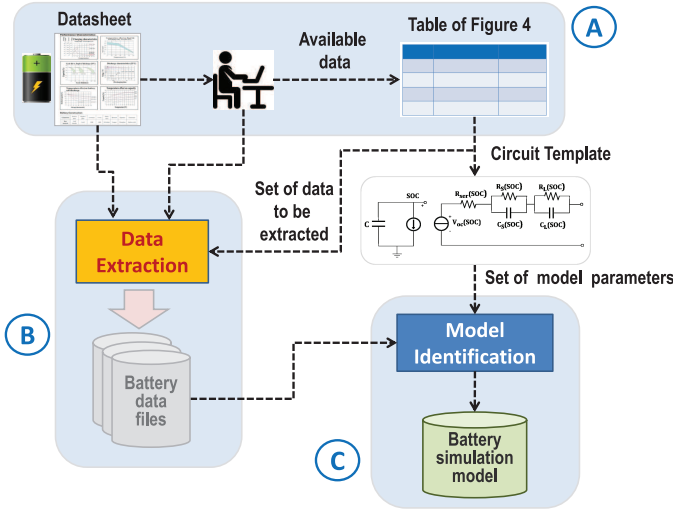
Datasheet

Available data

Table of Figure 4

A

Circuit Template

Set of data to be extracted

C

SOC

$R_{ser}(SOC)$

$R_S(SOC)$

$R_L(SOC)$

$V_{oc}(SOC)$

$C_S(SOC)$

$C_L(SOC)$

Data Extraction

Set of model parameters

B

Model Identification

Battery data files

Battery simulation model

C